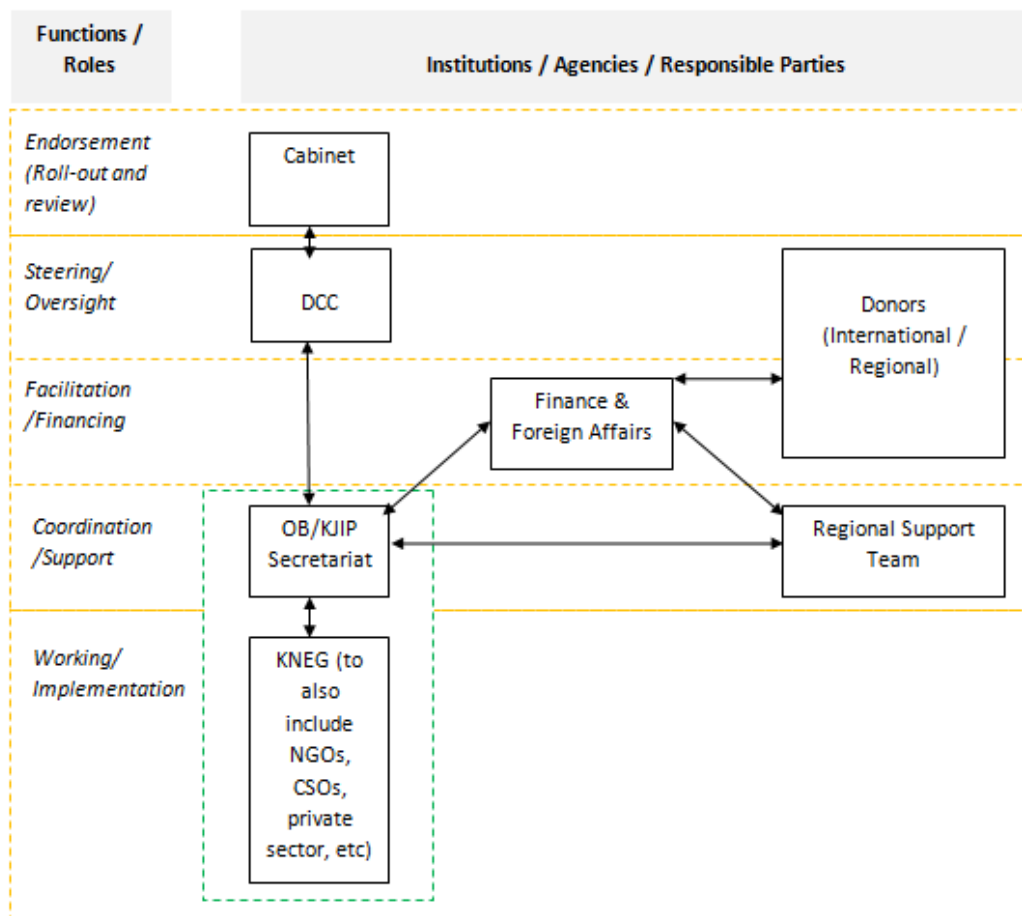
Functions / Roles

Institutions / Agencies / Responsible Parties

Endorsement (Roll-out and review)

Cabinet

Steering/ Oversight

DCC

Donors (International / Regional)

Facilitation /Financing

Finance & Foreign Affairs

Coordination /Support

OB/KJIP Secretariat

Regional Support Team

Working/ Implementation

KNEG (to also include NGOs, CSOs, private sector, etc)